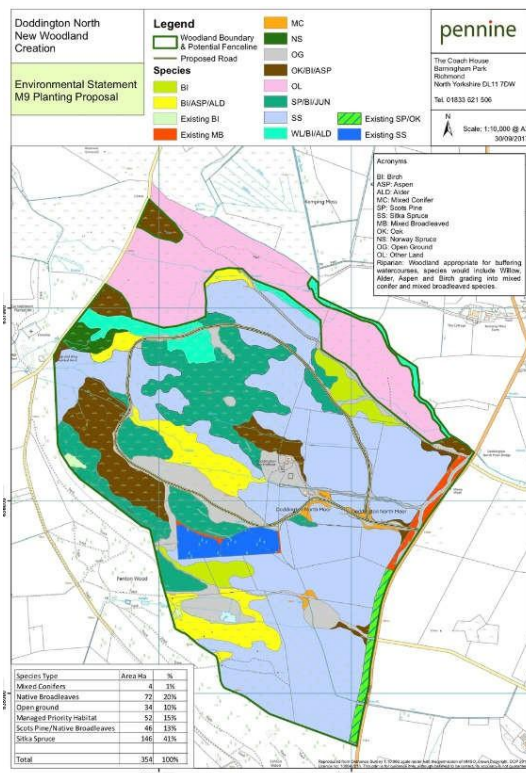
Doddington North New Woodland Creation

Environmental Statement M9 Planting Proposal

Legend

Woodland Boundary & Potential Fenceline

Proposed Road

Species

BI

BI/ASP/ALD

Existing BI

Existing MB

MC

NS

OG

OK/BI/ASP

OL

SP/BI/JUN

SS

WL/BI/ALD

Existing SP/OK

Existing SS

pennine

The Coach House
Barningham Park
Richmond
North Yorkshire DL11 7DW

Tel. 01833 621 506

N

Scale: 1:10,000 @ A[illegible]
30/09/201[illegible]

Acronyms

BI: Birch
ASP: Aspen
ALD: Alder
MC: Mixed Conifer
SP: Scots Pine
SS: Sitka Spruce
MB: Mixed Broadleaved
OK: Oak
NS: Norway Spruce
OG: Open Ground
OL: Other Land
Riparian: Woodland appropriate for buffering watercourses, species would include Willow, Alder, Aspen and Birch grading into mixed conifer and mixed broadleaved species.

Doddington North Moor

| Species Type | Area Ha | % |
|---|---|---|
| Mixed Conifers | 4 | 1% |
| Native Broadleaves | 72 | 20% |
| Open ground | 34 | 10% |
| Managed Priority Habitat | 52 | 15% |
| Scots Pine/Native Broadleaves | 46 | 13% |
| Sitka Spruce | 146 | 41% |
| Total | 354 | 100% |

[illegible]